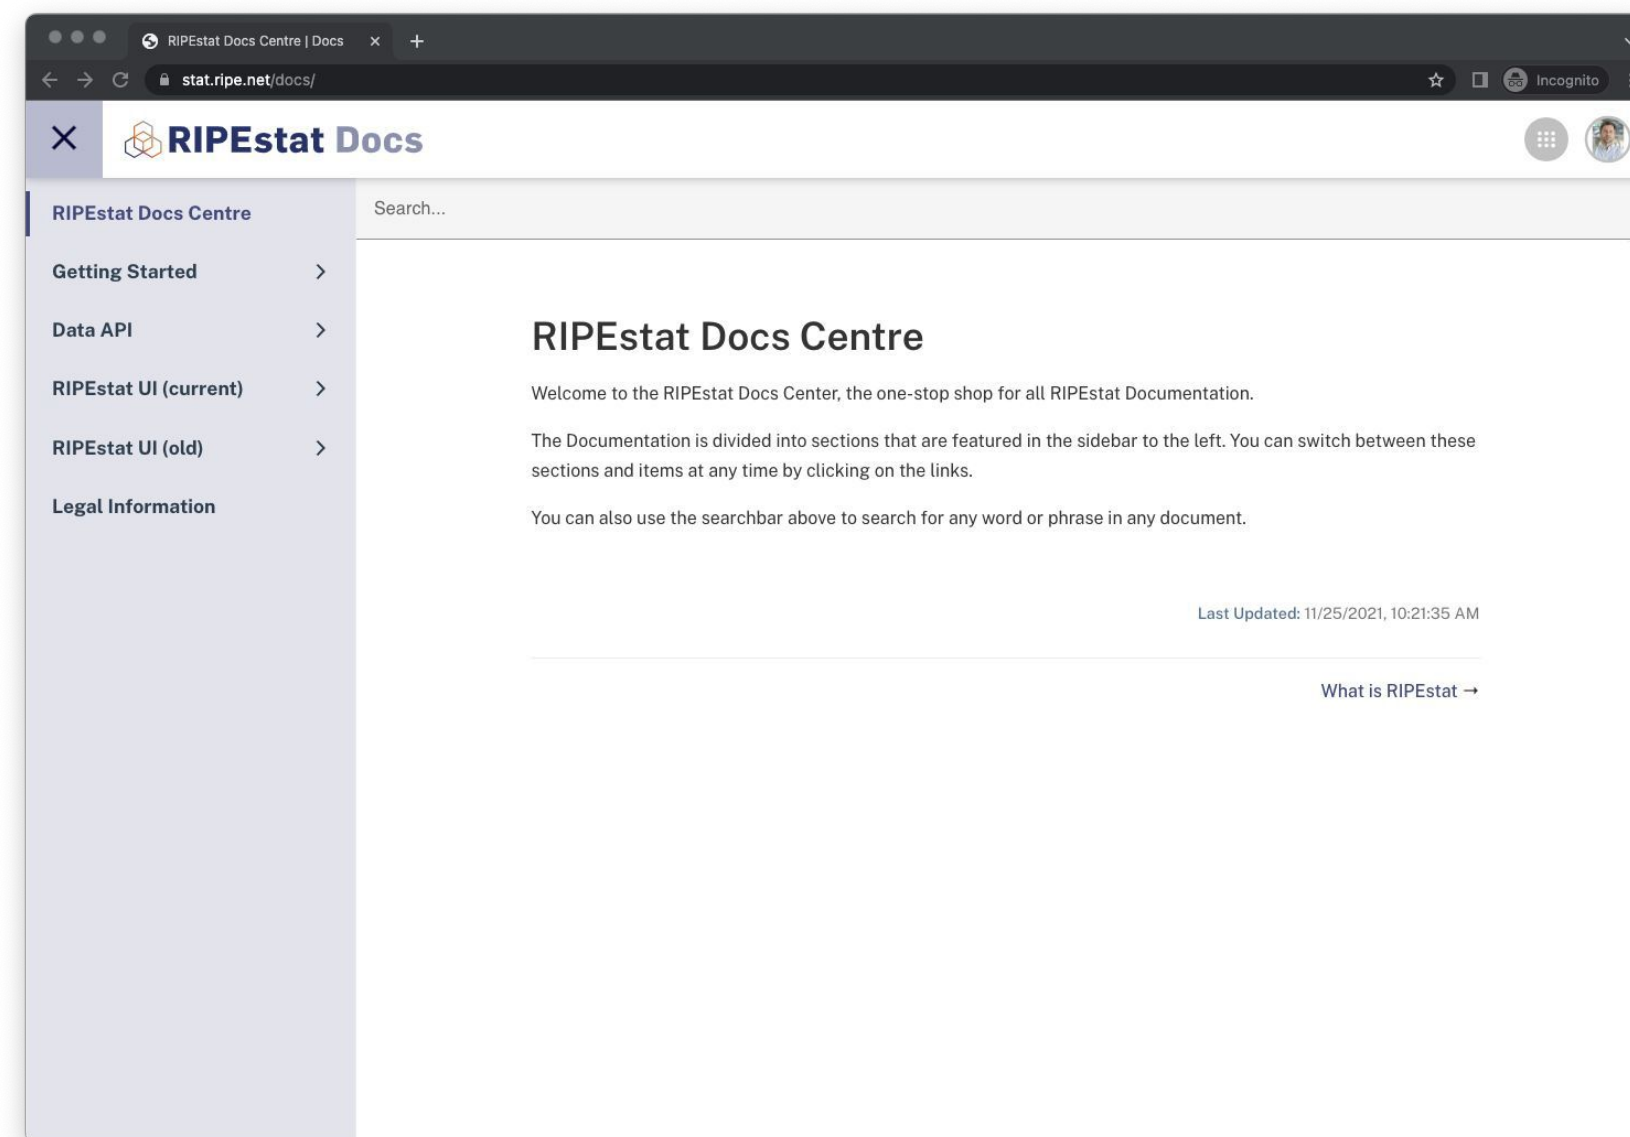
RIPEstat Docs Centre | Docs

stat.ripe.net/docs/

Incognito

RIPEstat Docs

RIPEstat Docs Centre

Getting Started

Data API

RIPEstat UI (current)

RIPEstat UI (old)

Legal Information

Search...

RIPEstat Docs Centre

Welcome to the RIPEstat Docs Center, the one-stop shop for all RIPEstat Documentation.

The Documentation is divided into sections that are featured in the sidebar to the left. You can switch between these sections and items at any time by clicking on the links.

You can also use the searchbar above to search for any word or phrase in any document.

Last Updated: 11/25/2021, 10:21:35 AM

What is RIPEstat →